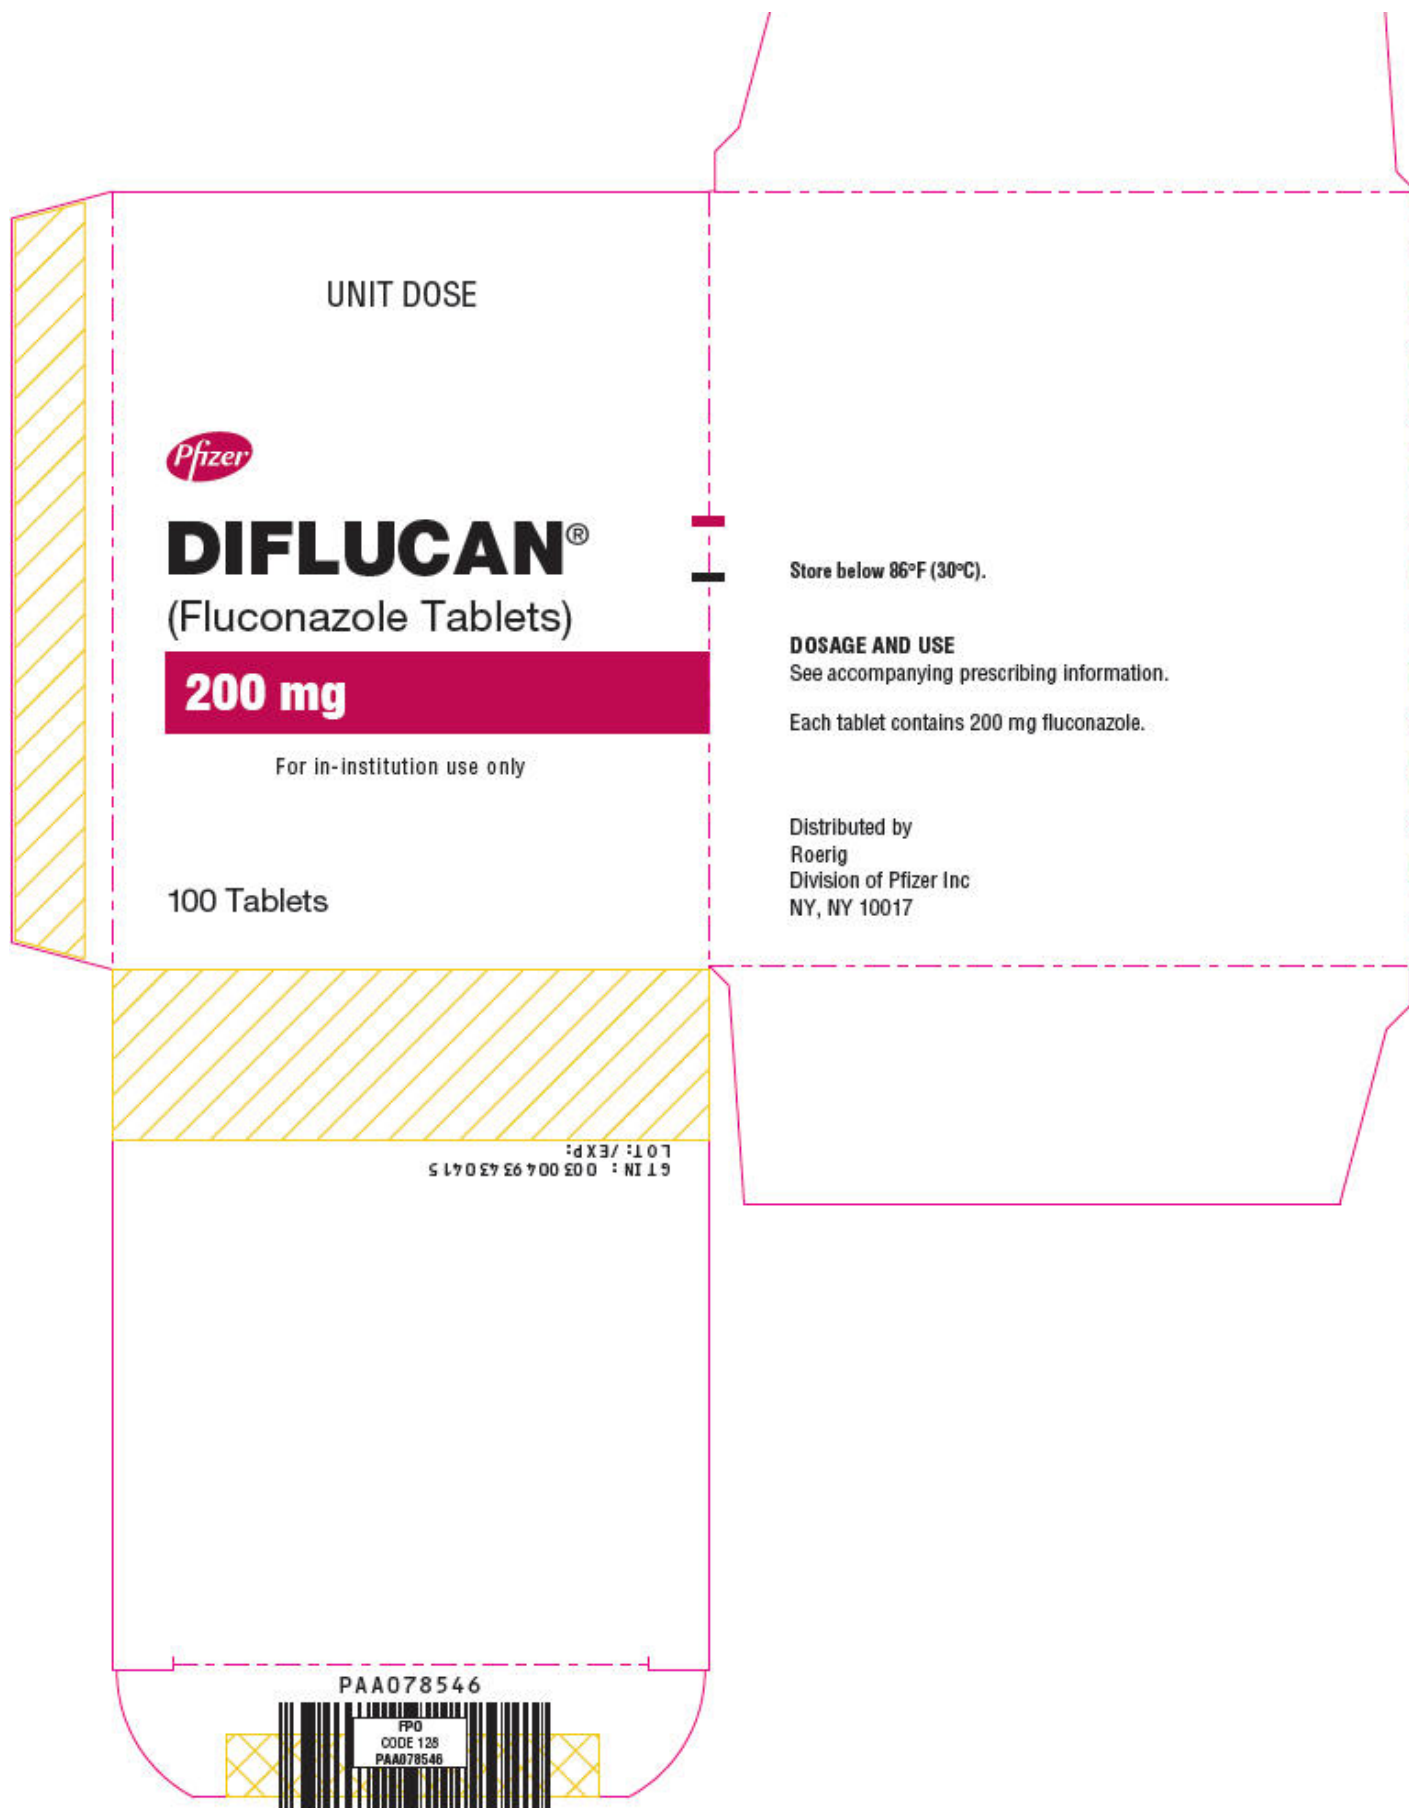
UNIT DOSE

Pfizer

DIFLUCAN®

(Fluconazole Tablets)

200 mg

For in-institution use only

100 Tablets

Store below 86°F (30°C).

DOSAGE AND USE
See accompanying prescribing information.

Each tablet contains 200 mg fluconazole.

Distributed by
Roerig
Division of Pfizer Inc
NY, NY 10017

LOT: /EXP:
GTIN : 003 00493 43041 5

PAA078546

FPO
CODE 128
PAA078546